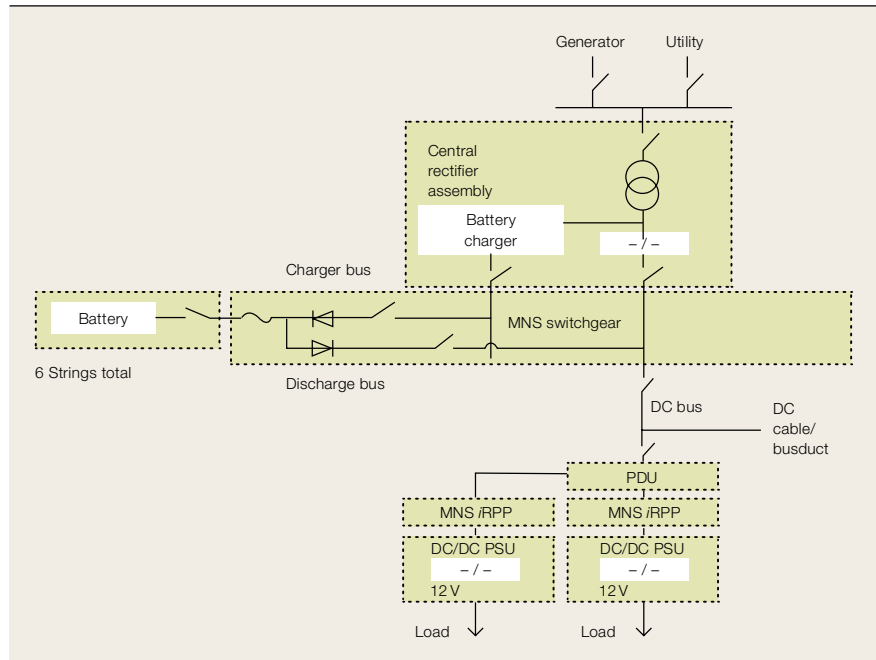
Generator
Utility
Central rectifier assembly
Battery charger
– / –
Charger bus
Battery
MNS switchgear
6 Strings total
Discharge bus
DC bus
DC cable/ busduct
PDU
MNS *i*RPP
MNS *i*RPP
DC/DC PSU
– / –
12 V
DC/DC PSU
– / –
12 V
Load
Load